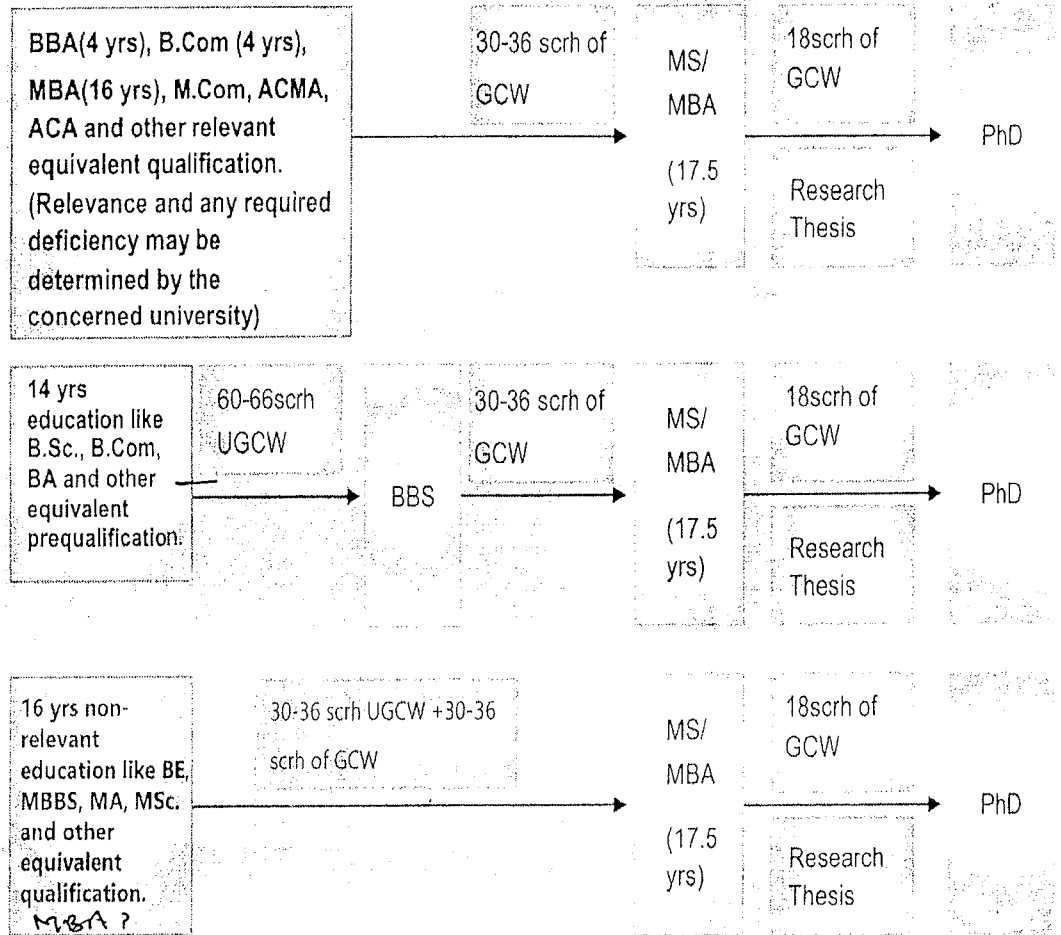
BBA(4 yrs), B.Com (4 yrs), MBA(16 yrs), M.Com, ACMA, ACA and other relevant equivalent qualification. (Relevance and any required deficiency may be determined by the concerned university)

30-36 scrh of GCW

MS/ MBA (17.5 yrs)

18scrh of GCW

Research Thesis

PhD

14 yrs education like B.Sc., B.Com, BA and other equivalent prequalification.

60-66scrh UGCW

BBS

30-36 scrh of GCW

MS/ MBA (17.5 yrs)

18scrh of GCW

Research Thesis

PhD

16 yrs non-relevant education like BE, MBBS, MA, MSc. and other equivalent qualification.
MBA ?

30-36 scrh UGCW +30-36 scrh of GCW

MS/ MBA (17.5 yrs)

18scrh of GCW

Research Thesis

PhD